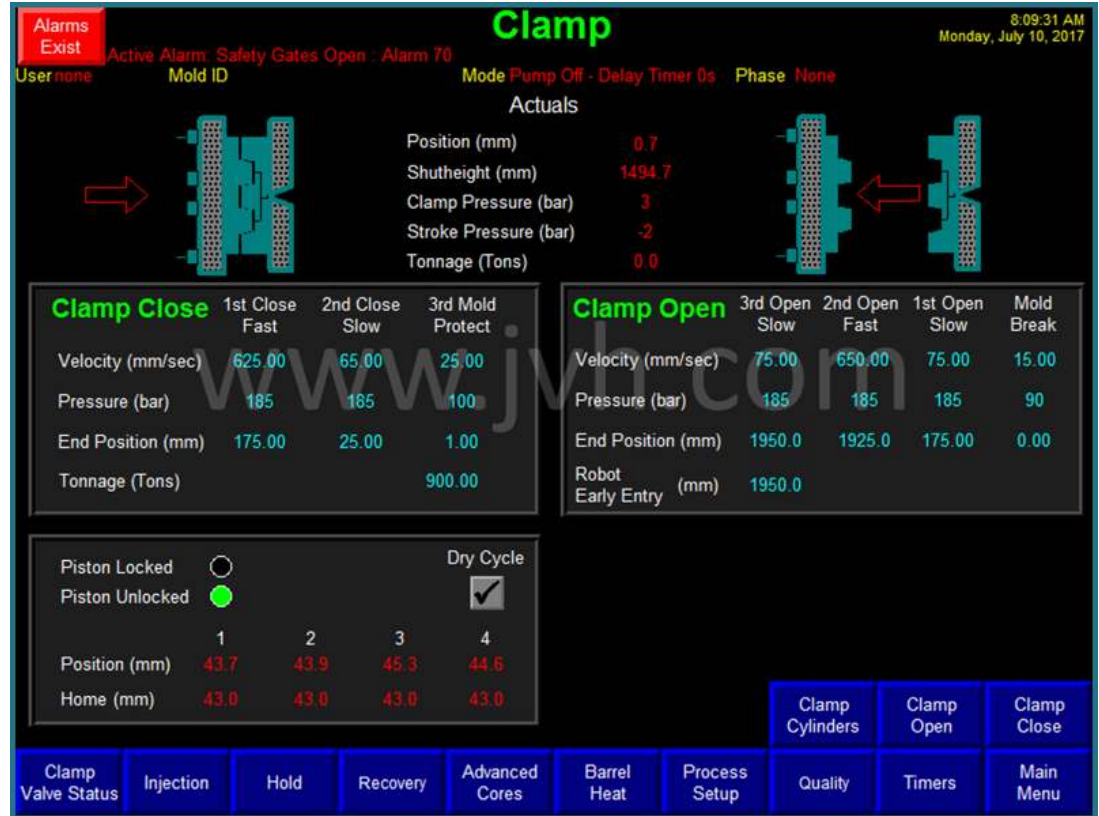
Alarms Exist

Active Alarm: Safety Gates Open : Alarm 70

Clamp

8:09:31 AM
Monday, July 10, 2017

User none Mold ID Mode Pump Off - Delay Timer 0s Phase None

Actuals

Position (mm) 0.7
Shutheight (mm) 1494.7
Clamp Pressure (bar) 3
Stroke Pressure (bar) -2
Tonnage (Tons) 0.0

| Clamp Close | 1st Close Fast | 2nd Close Slow | 3rd Mold Protect |
|---|---|---|---|
| Velocity (mm/sec) | 625.00 | 65.00 | 25.00 |
| Pressure (bar) | 185 | 185 | 100 |
| End Position (mm) | 175.00 | 25.00 | 1.00 |
| Tonnage (Tons) | | | 900.00 |

www.jvh.com

| Clamp Open | 3rd Open Slow | 2nd Open Fast | 1st Open Slow | Mold Break |
|---|---|---|---|---|
| Velocity (mm/sec) | 75.00 | 650.00 | 75.00 | 15.00 |
| Pressure (bar) | 185 | 185 | 185 | 90 |
| End Position (mm) | 1950.0 | 1925.0 | 175.00 | 0.00 |
| Robot Early Entry (mm) | 1950.0 | | | |

Piston Locked
Piston Unlocked
Dry Cycle

| | 1 | 2 | 3 | 4 |
|---|---|---|---|---|
| Position (mm) | 43.7 | 43.9 | 45.3 | 44.6 |
| Home (mm) | 43.0 | 43.0 | 43.0 | 43.0 |

Clamp Cylinders | Clamp Open | Clamp Close

Clamp Valve Status | Injection | Hold | Recovery | Advanced Cores | Barrel Heat | Process Setup | Quality | Timers | Main Menu